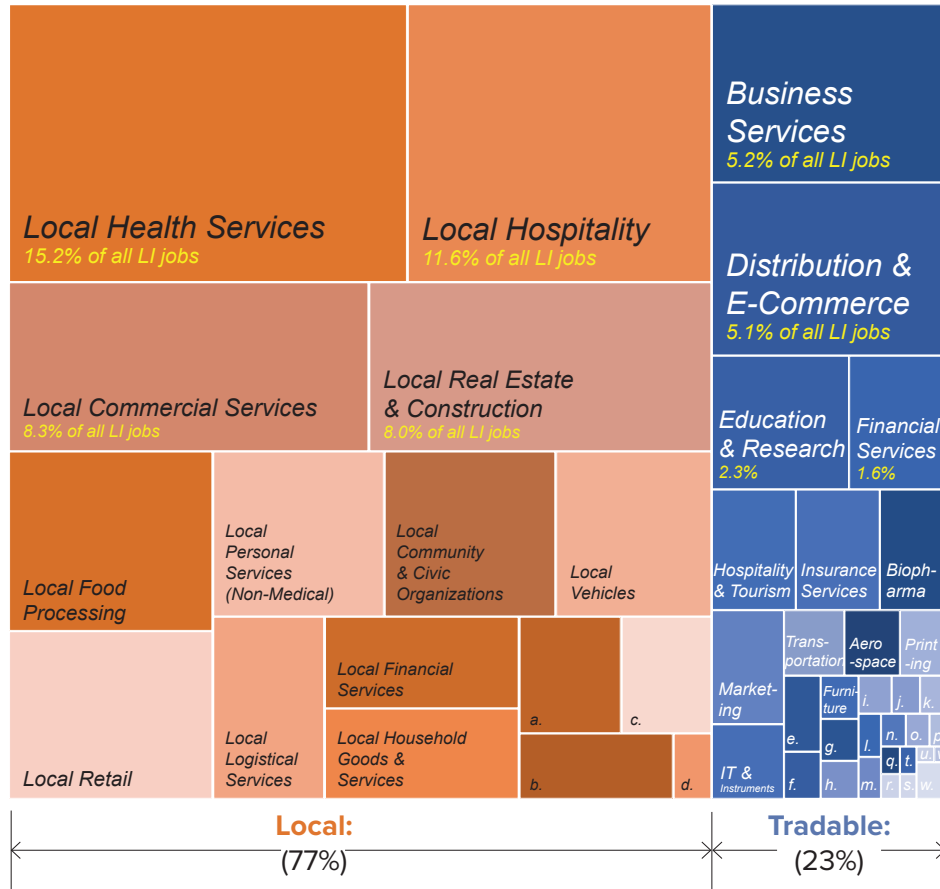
Local Health Services
15.2% of all LI jobs

Local Hospitality
11.6% of all LI jobs

Business Services
5.2% of all LI jobs

Distribution & E-Commerce
5.1% of all LI jobs

Local Commercial Services
8.3% of all LI jobs

Local Real Estate & Construction
8.0% of all LI jobs

Education & Research
2.3%

Financial Services
1.6%

Local Food Processing

Local Personal Services (Non-Medical)

Local Community & Civic Organizations

Local Vehicles

Hospitality & Tourism

Insurance Services

Biopharma

Local Retail

Local Logistical Services

Local Financial Services

Local Household Goods & Services

a.

b.

c.

d.

Marketing

Transportation

Aero-space

Printing

Furniture

IT & Instruments

e.

f.

g.

h.

i.

j.

k.

l.

m.

n.

o.

p.

q.

r.

s.

t.

u.

v.

w.

Local:
(77%)

Tradable:
(23%)